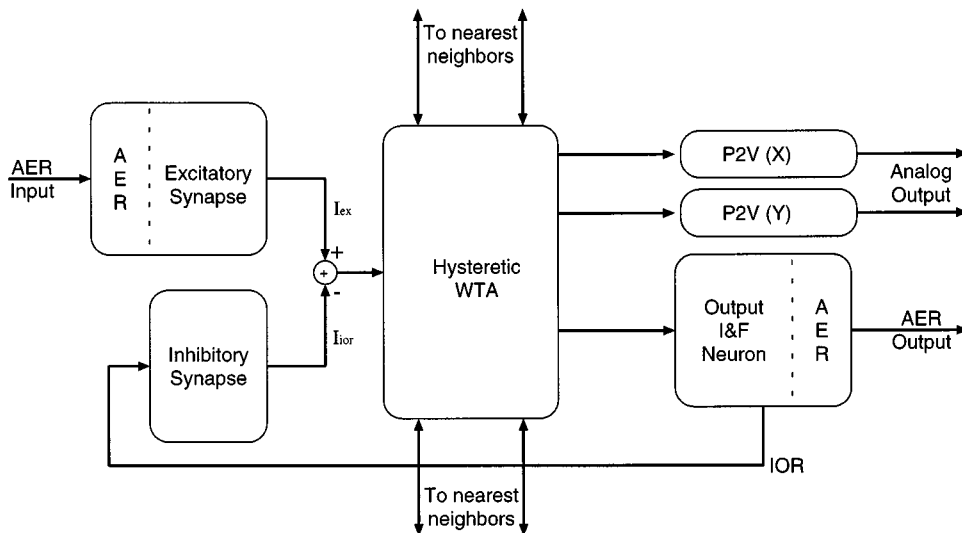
To nearest neighbors

AER Input

A
E
R

Excitatory Synapse

$I_{ex}$

+

-

Inhibitory Synapse

$I_{ior}$

Hysteretic WTA

P2V (X)

P2V (Y)

Analog Output

Output I&F Neuron

A
E
R

AER Output

IOR

To nearest neighbors